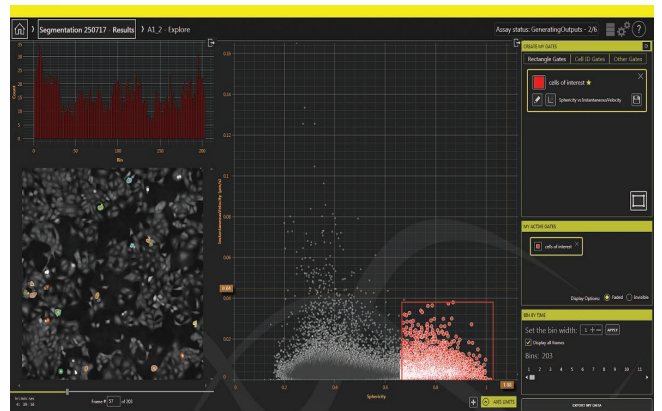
Segmentation 250717 - Results › A1_2 - Explore

Assay status: GeneratingOutputs - 2/6

?

CREATE MY GATES

Rectangle Gates | Cell ID Gates | Other Gates

cells of interest ★

Sphericity vs InstantaneousVelocity

MY ACTIVE GATES

cells of interest ×

Display Options: Faded Invisible

BIN BY TIME

Set the bin width: 1 + − APPLY

Display all frames

Bins: 203

1 2 3 4 5 6 7 8 9 10 11 12

EXPORT MY DATA

Count

Bin

50 100 150 200

0 5 10 15 20 25 30 35

Frame: 57 of 203

Instantaneous Velocity (µm/s)

0.14

0.12

0.1

0.08

0.06

0.04

0.02

0

Sphericity

0.2 0.4 0.6 0.8 1

+ ADD LIMITS